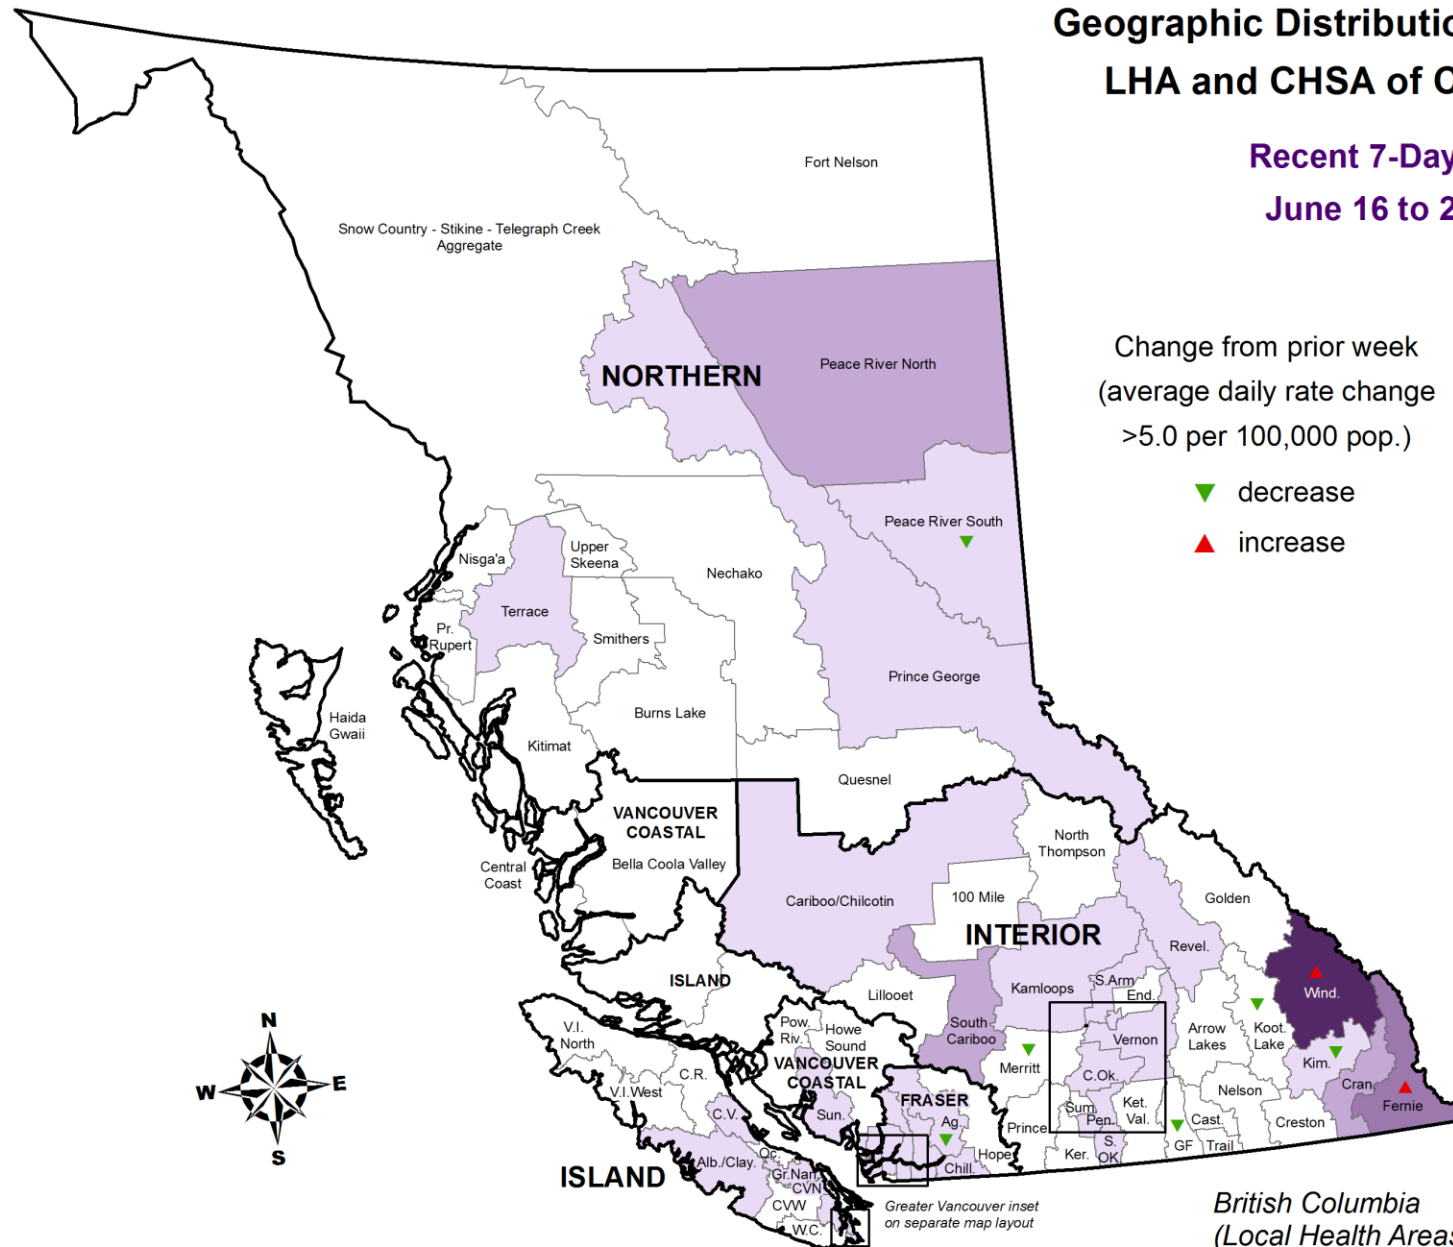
Geographic Distributi
LHA and CHSA of C

Recent 7-Day
June 16 to 2

Change from prior week
(average daily rate change
>5.0 per 100,000 pop.)
decrease
increase

Fort Nelson
Snow Country - Stikine - Telegraph Creek Aggregate
NORTHERN
Peace River North
Peace River South
Nisga'a
Upper Skeena
Nechako
Terrace
Pr. Rupert
Smithers
Prince George
Haida Gwaii
Burns Lake
Kitimat
Quesnel
VANCOUVER COASTAL
Bella Coola Valley
Central Coast
North Thompson
Cariboo/Chilcotin
100 Mile
Golden
INTERIOR
Revel.
ISLAND
Wind.
Lillooet
Kamloops
S.Arm
End.
V.I. North
Pow. Riv.
Howe Sound
South Cariboo
Arrow Lakes
Koot. Lake
Vernon
VANCOUVER COASTAL
Merritt
Kim.
C.R.
C.Ok.
Cran.
V.I.West
FRASER
Nelson
C.V.
Sum.
Ket. Val.
Fernie
Sun.
Ag.
Pen.
Cast.
Creston
Prince
Alb./Clay.
Oc.
Hope
S. OK
GF
Trail
Ker.
ISLAND
Gr.Nan.
CVN
Chill.
CVW
W.C.
Greater Vancouver inset on separate map layout
British Columbia
(Local Health Area
N
W
E
S